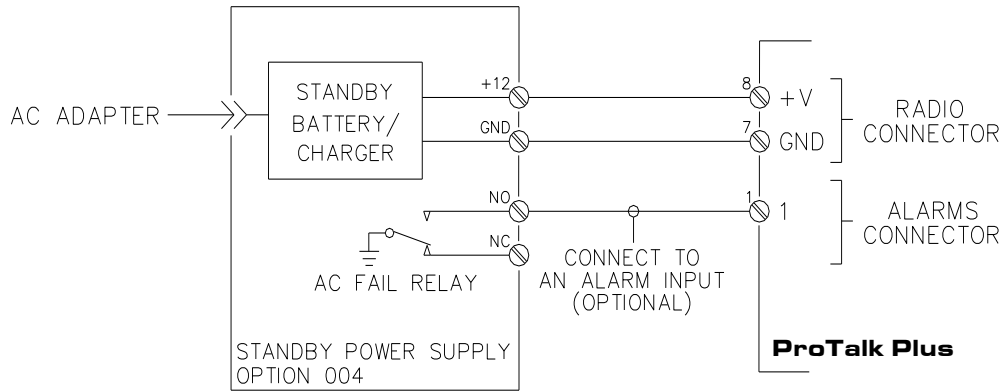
AC ADAPTER

STANDBY BATTERY/ CHARGER

+12

GND

NO

NC

AC FAIL RELAY

CONNECT TO AN ALARM INPUT (OPTIONAL)

8 +V

7 GND

1 1

RADIO CONNECTOR

ALARMS CONNECTOR

STANDBY POWER SUPPLY OPTION 004

ProTalk Plus